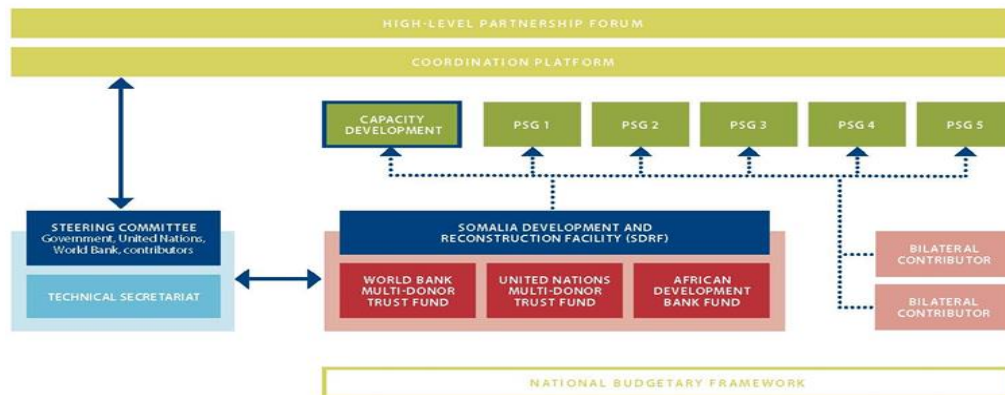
HIGH-LEVEL PARTNERSHIP FORUM

COORDINATION PLATFORM

CAPACITY DEVELOPMENT

PSG 1

PSG 2

PSG 3

PSG 4

PSG 5

STEERING COMMITTEE
Government, United Nations, World Bank, contributors

TECHNICAL SECRETARIAT

SOMALIA DEVELOPMENT AND RECONSTRUCTION FACILITY (SDRF)

WORLD BANK MULTI-DONOR TRUST FUND

UNITED NATIONS MULTI-DONOR TRUST FUND

AFRICAN DEVELOPMENT BANK FUND

BILATERAL CONTRIBUTOR

BILATERAL CONTRIBUTOR

NATIONAL BUDGETARY FRAMEWORK